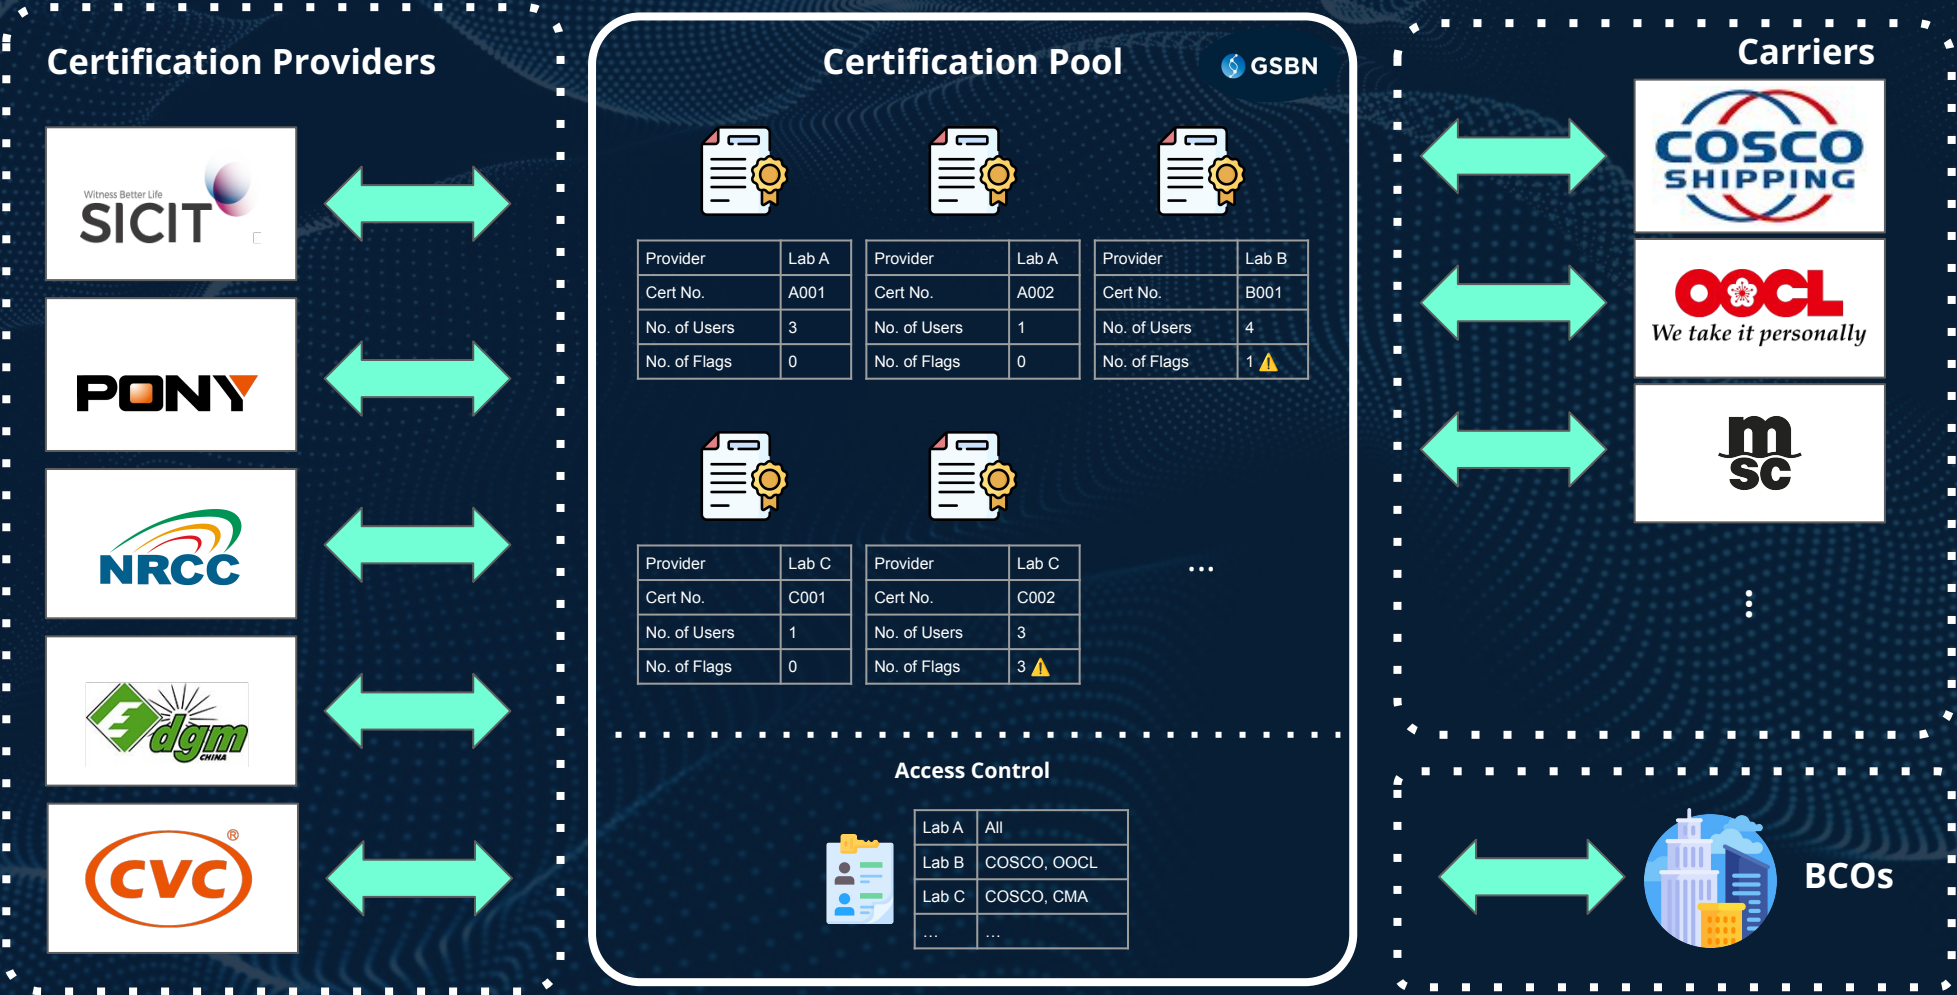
Certification Providers

Witness Better Life
SICIT

PONY

NRCC

dgm
CHINA

CVC®

Certification Pool

GSBN

| Provider | Lab A |
|---|---|
| Cert No. | A001 |
| No. of Users | 3 |
| No. of Flags | 0 |

| Provider | Lab A |
|---|---|
| Cert No. | A002 |
| No. of Users | 1 |
| No. of Flags | 0 |

| Provider | Lab B |
|---|---|
| Cert No. | B001 |
| No. of Users | 4 |
| No. of Flags | 1 |

| Provider | Lab C |
|---|---|
| Cert No. | C001 |
| No. of Users | 1 |
| No. of Flags | 0 |

| Provider | Lab C |
|---|---|
| Cert No. | C002 |
| No. of Users | 3 |
| No. of Flags | 3 |

...

Access Control

| Lab A | All |
|---|---|
| Lab B | COSCO, OOCL |
| Lab C | COSCO, CMA |
| ... | ... |

Carriers

COSCO SHIPPING

OOCL
We take it personally

msc

BCOs